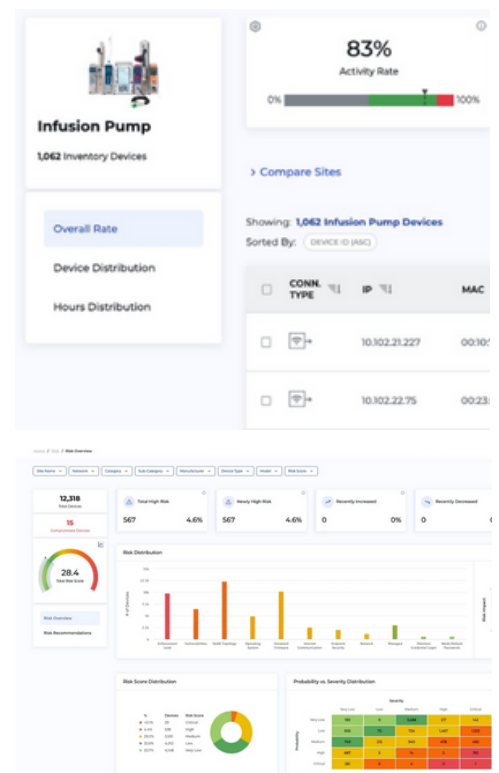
Infusion Pump

1,062 Inventory Devices

83%

Activity Rate

0%

100%

> Compare Sites

Overall Rate

Device Distribution

Hours Distribution

Showing: 1,062 Infusion Pump Devices

Sorted By: DEVICE ID (ASC)

| | CONN. TYPE | IP | MAC |
|---|---|---|---|
| | | 10.102.21.227 | 00:10: |
| | | 10.102.22.75 | 00:23: |

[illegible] / Risk Overview

Site Name Network Category Sub Category Manufacturer Device Type Model Risk Score

12,318
Total Devices

15
Compromised Devices

28.4
Total Risk Score

Risk Overview

Risk Recommendations

Total High Risk
567 4.6%

Newly High Risk
567 4.6%

Recently Increased
0 0%

Recently Decreased
0

Risk Distribution

Risk Score Distribution

Probability vs. Severity Distribution

Severity

Probability